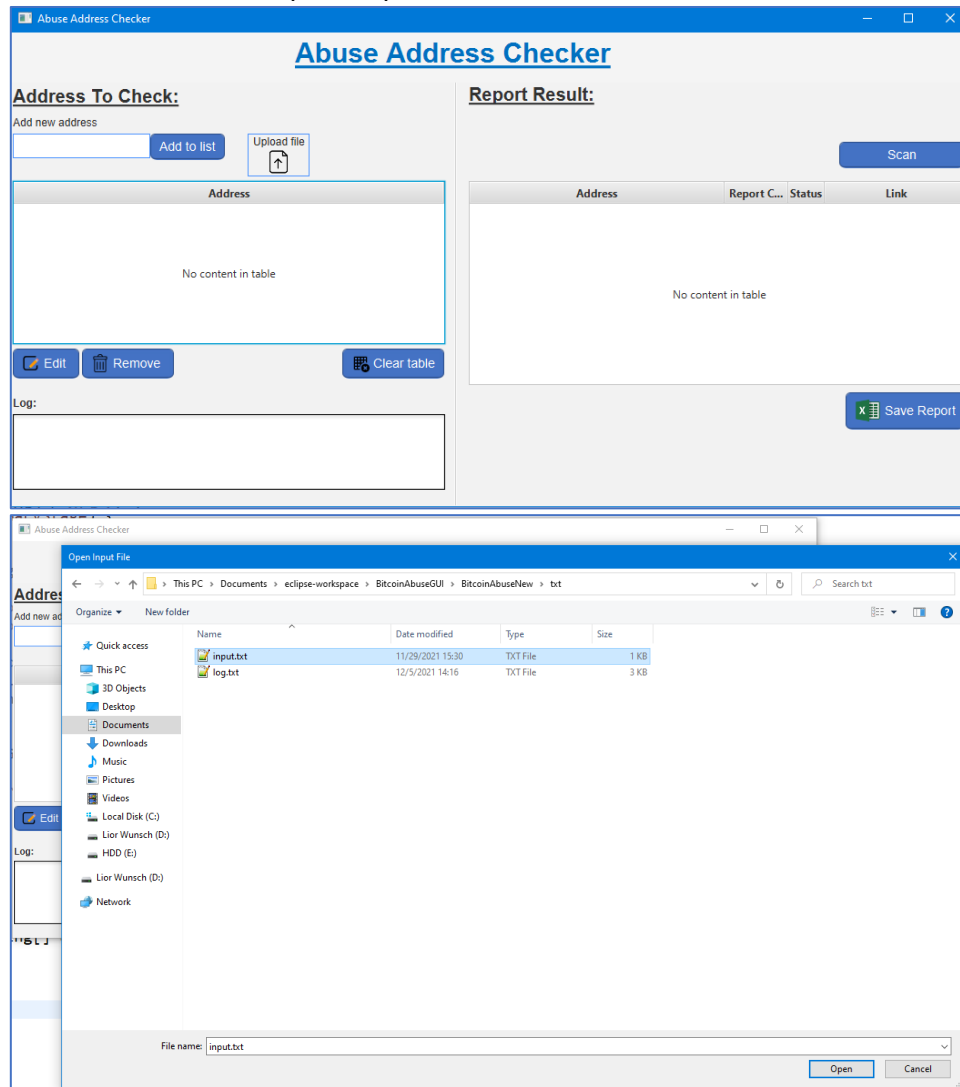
Abuse Address Checker

Abuse Address Checker

Address To Check:

Add new address

Add to list

Upload file

| Address |
|---|
| No content in table |

Edit Remove Clear table

Log:

Report Result:

Scan

| Address | Report C... | Status | Link |
|---|---|---|---|
| No content in table | | | |

Save Report

Abuse Address Checker

Addres

Add new ac

Edit

Log:

Open Input File

This PC > Documents > eclipse-workspace > BitcoinAbuseGUI > BitcoinAbuseNew > txt

Search txt

Organize ▾ New folder

Quick access
This PC
3D Objects
Desktop
Documents
Downloads
Music
Pictures
Videos
Local Disk (C:)
Lior Wunsch (D:)
HDD (E:)
Lior Wunsch (D:)
Network

| Name | Date modified | Type | Size |
|---|---|---|---|
| input.txt | 11/29/2021 15:30 | TXT File | 1 KB |
| log.txt | 12/5/2021 14:16 | TXT File | 3 KB |

File name: input.txt

Open Cancel